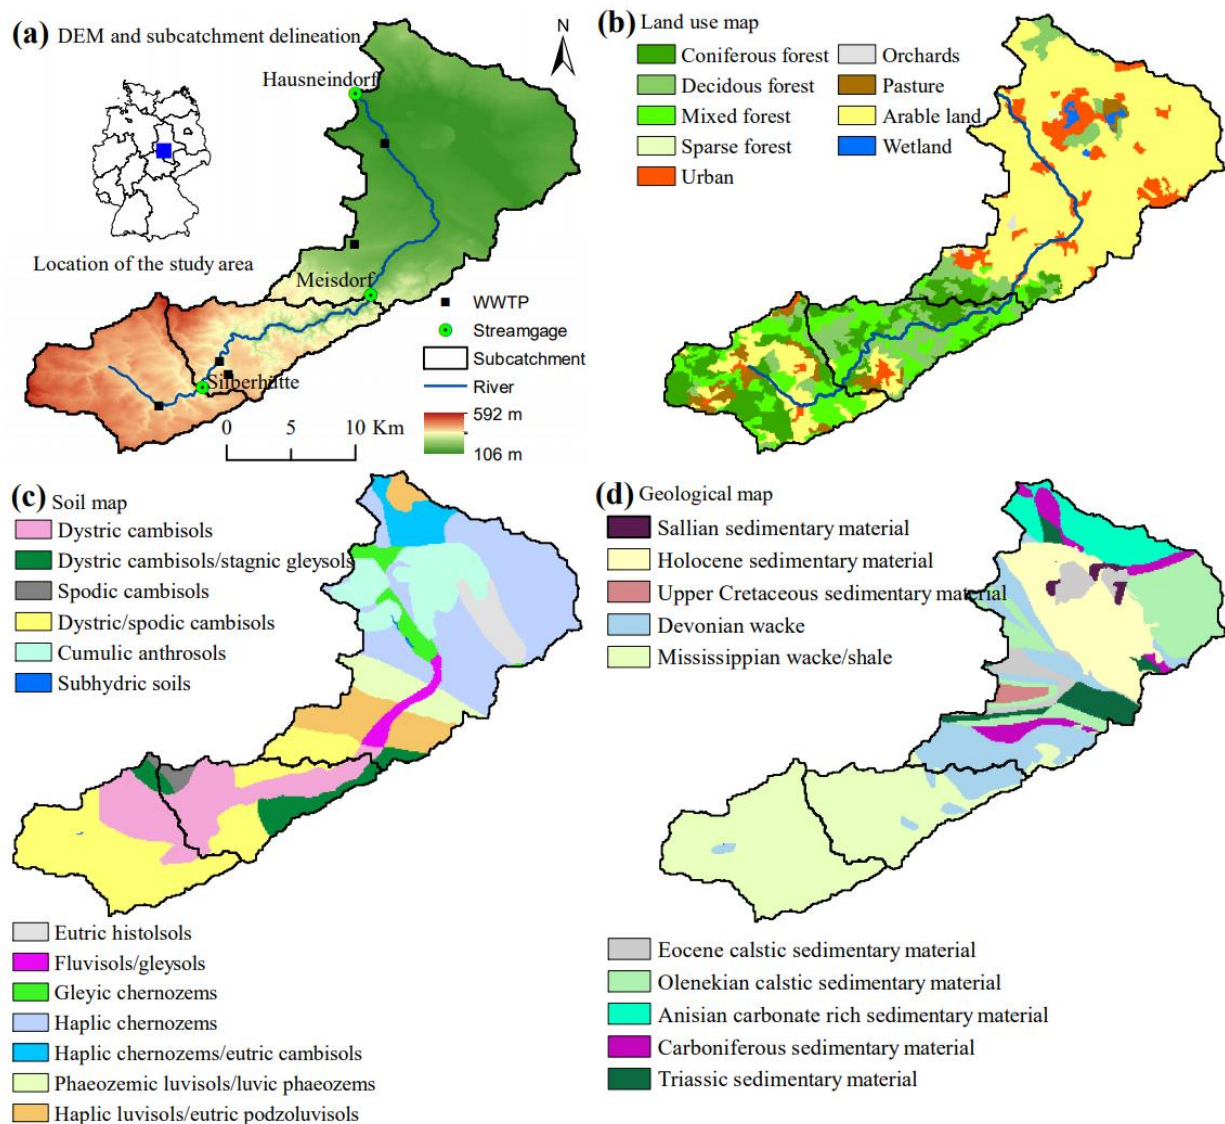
(a) DEM and subcatchment delineation

N

Hausneindorf

Location of the study area

Meisdorf

Silberhütte

WWTP

Streamgage

Subcatchment

River

592 m

106 m

0 5 10 Km

(b) Land use map

Coniferous forest

Orchards

Decidous forest

Pasture

Mixed forest

Arable land

Sparse forest

Wetland

Urban

(c) Soil map

Dystric cambisols

Dystric cambisols/stagnic gleysols

Spodic cambisols

Dystric/spodic cambisols

Cumulic anthrosols

Subhydric soils

Eutric histolsols

Fluvisols/gleysols

Gleyic chernozems

Haplic chernozems

Haplic chernozems/eutric cambisols

Phaeozemic luvisols/luvic phaeozems

Haplic luvisols/eutric podzoluvisols

(d) Geological map

Sallian sedimentary material

Holocene sedimentary material

Upper Cretaceous sedimentary material

Devonian wacke

Mississippian wacke/shale

Eocene calstic sedimentary material

Olenekian calstic sedimentary material

Anisian carbonate rich sedimentary material

Carboniferous sedimentary material

Triassic sedimentary material